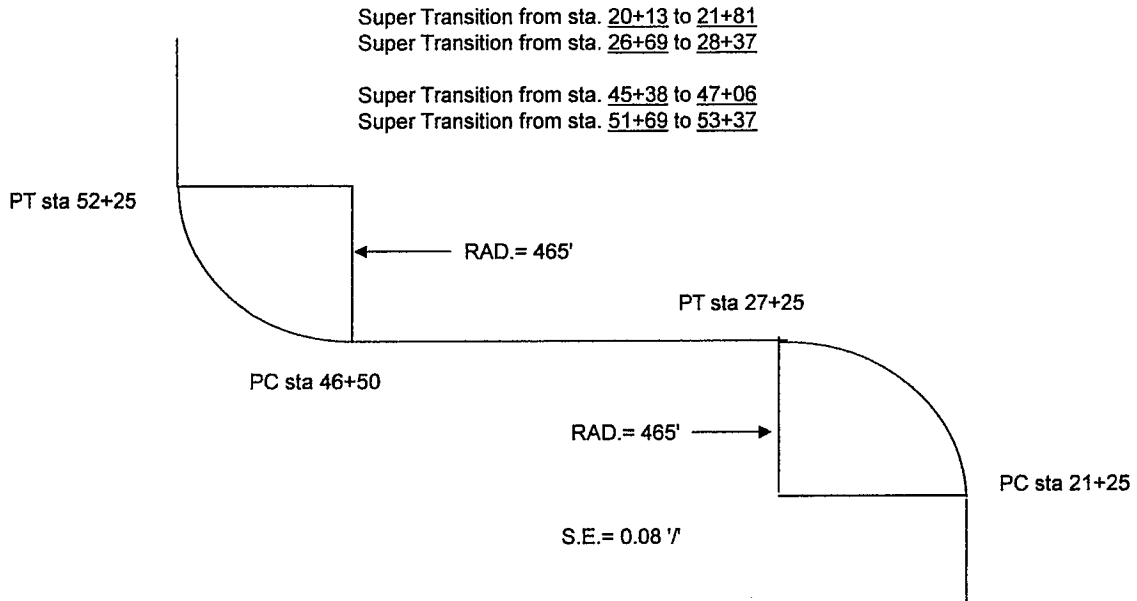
Super Transition from sta. 20+13 to 21+81
Super Transition from sta. 26+69 to 28+37

Super Transition from sta. 45+38 to 47+06
Super Transition from sta. 51+69 to 53+37

PT sta 52+25

RAD.= 465'

PT sta 27+25

PC sta 46+50

RAD.= 465'

PC sta 21+25

S.E.= 0.08 '/'